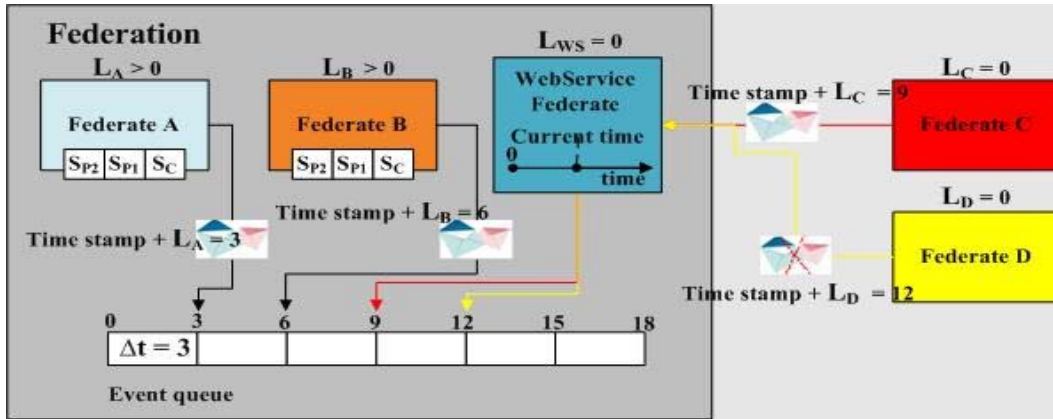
Federation

$L_A > 0$

Federate A

$S_{P2}$ $S_{P1}$ $S_C$

$L_B > 0$

Federate B

$S_{P2}$ $S_{P1}$ $S_C$

$L_{WS} = 0$

WebService Federate

Current time

0

time

Time stamp + $L_C$ = 9

$L_C = 0$

Federate C

$L_D = 0$

Federate D

Time stamp + $L_B$ = 6

Time stamp + $L_A$ = 3

Time stamp + $L_D$ = 12

0 3 6 9 12 15 18

$\Delta t = 3$

Event queue